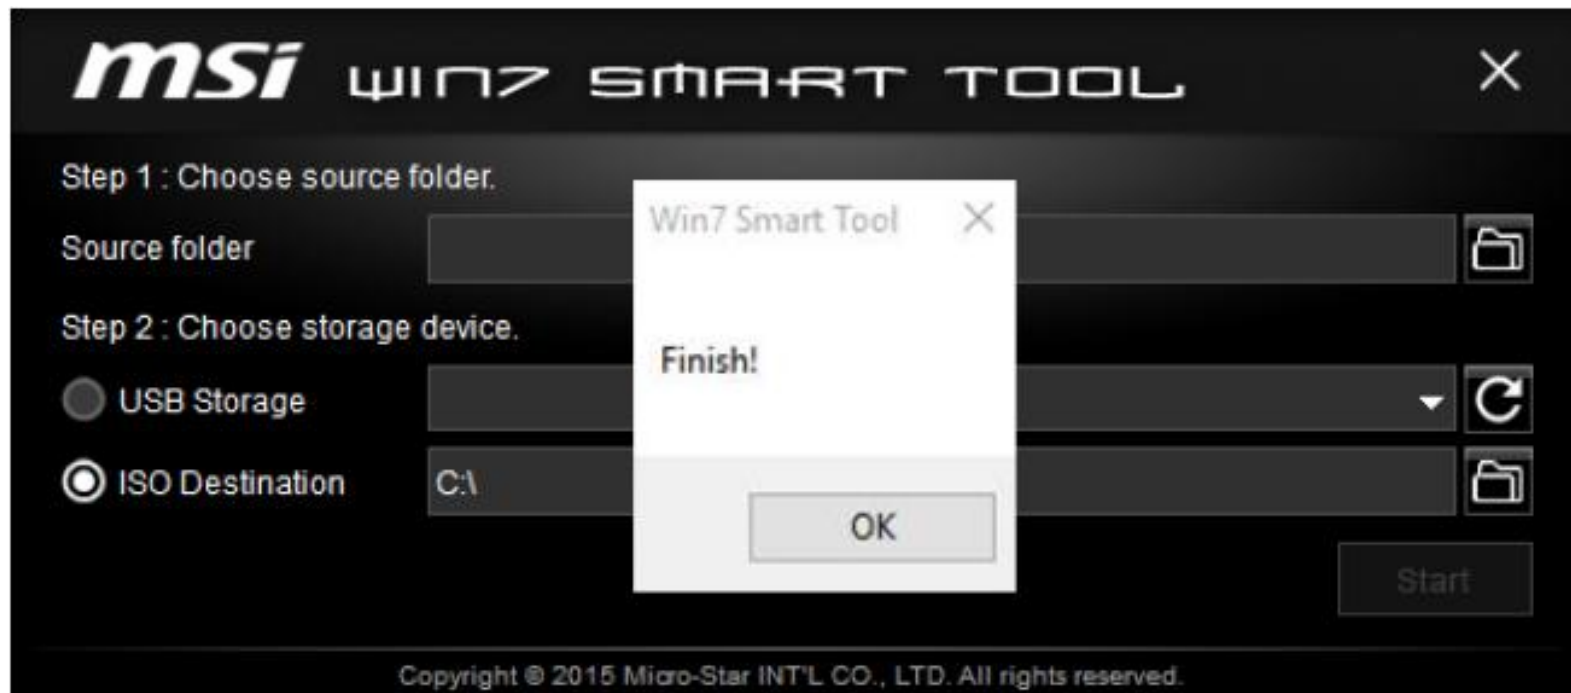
msi WIN7 SMART TOOL

Step 1 : Choose source folder.

Source folder

Step 2 : Choose storage device.

USB Storage

ISO Destination

C:\

Win7 Smart Tool

Finish!

OK

Start

Copyright © 2015 Micro-Star INT'L CO., LTD. All rights reserved.